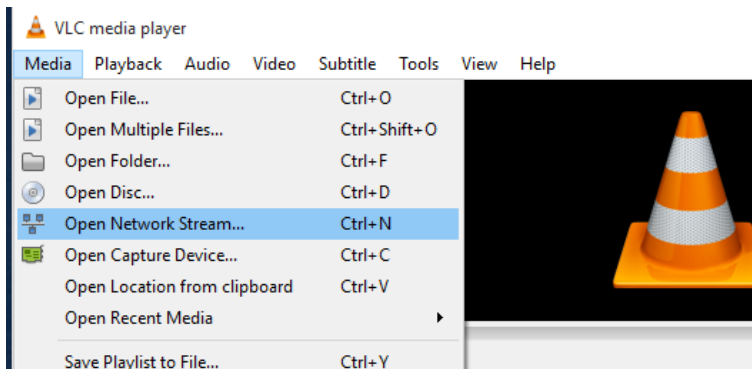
VLC media player

Media Playback Audio Video Subtitle Tools View Help

Open File... Ctrl+O
Open Multiple Files... Ctrl+Shift+O
Open Folder... Ctrl+F
Open Disc... Ctrl+D
Open Network Stream... Ctrl+N
Open Capture Device... Ctrl+C
Open Location from clipboard Ctrl+V
Open Recent Media
Save Playlist to File... Ctrl+Y